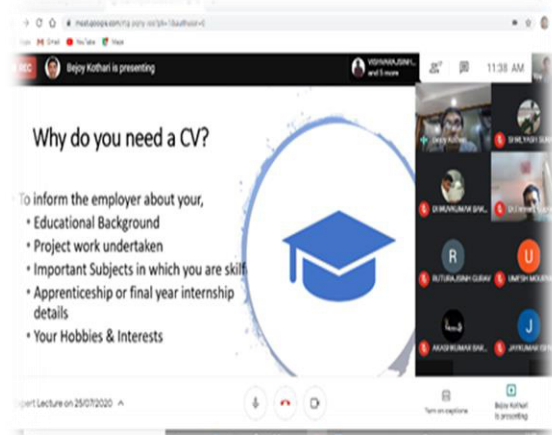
meet.google.com/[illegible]

Gmail YouTube Maps

REC Bejoy Kothari is presenting

VISHWARAJSINH... and 5 more

11:38 AM

Why do you need a CV?

To inform the employer about your,

• Educational Background
• Project work undertaken
• Important Subjects in which you are skilf
• Apprenticeship or final year internship details
• Your Hobbies & Interests

Bejoy Kothari

SHREYASH SUR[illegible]

DIVYAKUMAR BAK...

DIVYARAJ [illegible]

R

RUTURAJSINH GOHIL

U

UMESH MOURYA

AKASHKUMAR BAK...

J

JAYKUMAR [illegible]

pert Lecture on 25/07/2020

Turn on captions

Bejoy Kothari is presenting